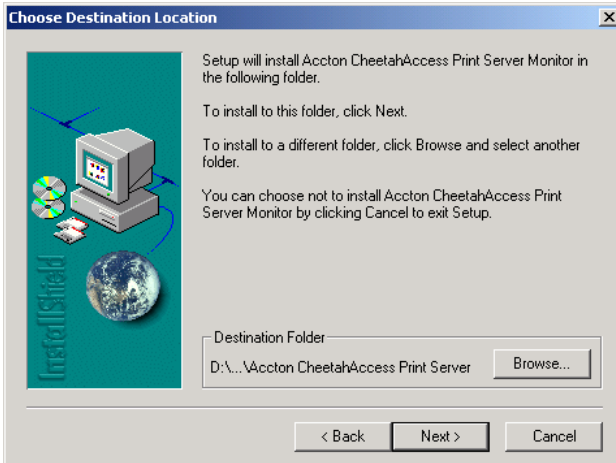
Choose Destination Location

×

InstallShield

Setup will install Accton CheetahAccess Print Server Monitor in the following folder.

To install to this folder, click Next.

To install to a different folder, click Browse and select another folder.

You can choose not to install Accton CheetahAccess Print Server Monitor by clicking Cancel to exit Setup.

Destination Folder

D:\...\Accton CheetahAccess Print Server

Browse...

< Back

Next >

Cancel